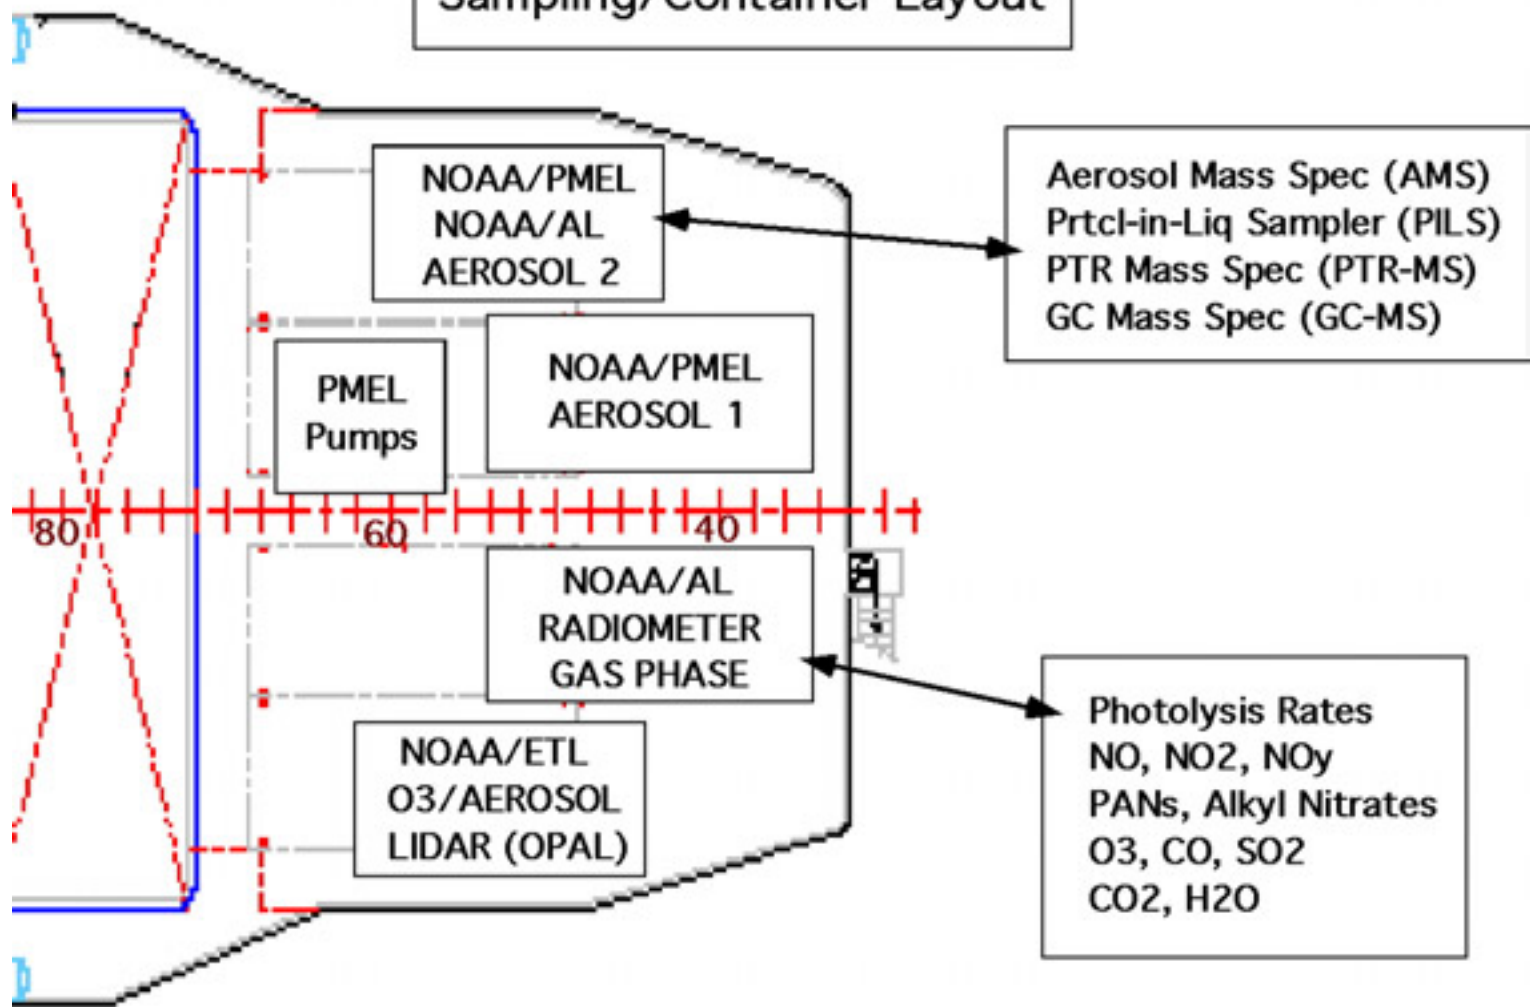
Sampling/Container Layout

NOAA/PMEL
NOAA/AL
AEROSOL 2

Aerosol Mass Spec (AMS)
Prtcl-in-Liq Sampler (PILS)
PTR Mass Spec (PTR-MS)
GC Mass Spec (GC-MS)

PMEL
Pumps

NOAA/PMEL
AEROSOL 1

80
60
40

NOAA/AL
RADIOMETER
GAS PHASE

Photolysis Rates
NO, NO2, NOy
PANs, Alkyl Nitrates
O3, CO, SO2
CO2, H2O

NOAA/ETL
O3/AEROSOL
LIDAR (OPAL)